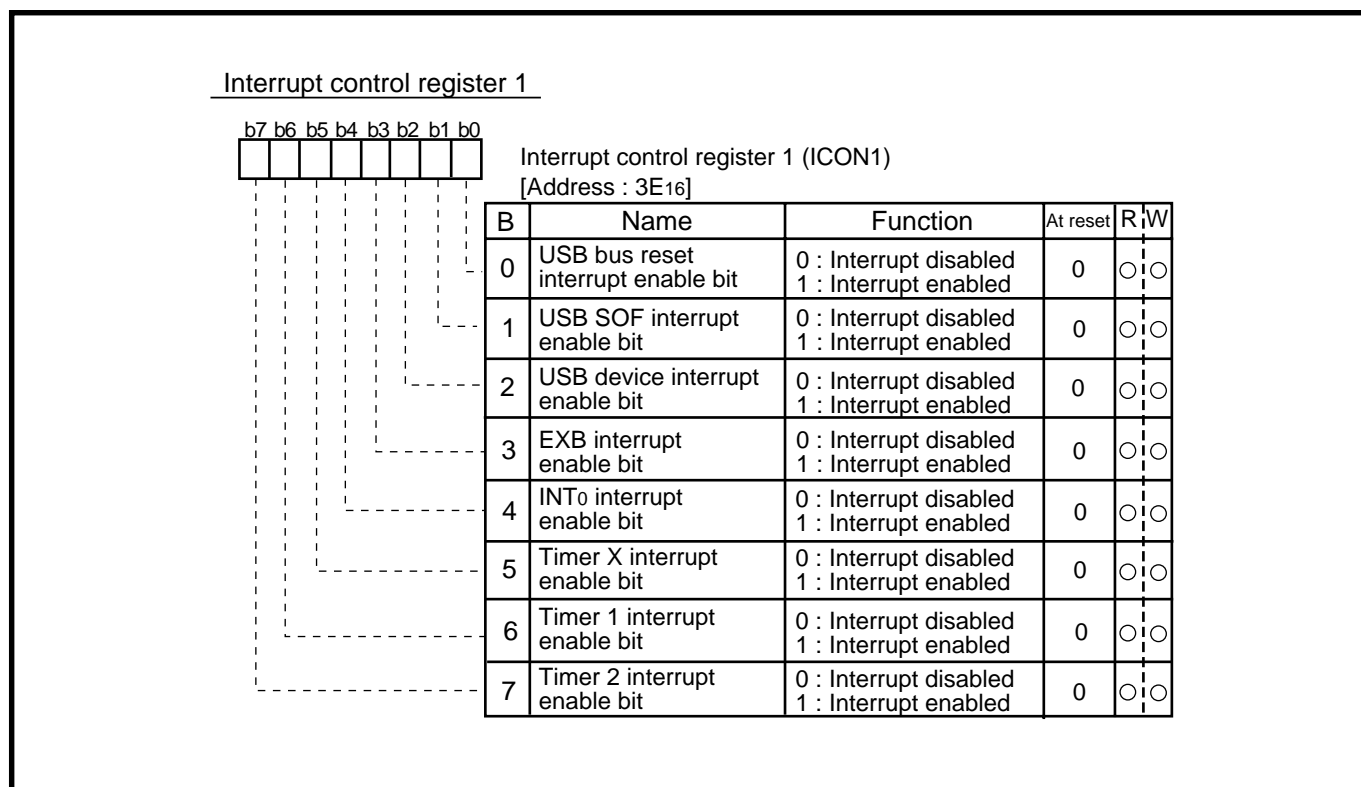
Interrupt control register 1

b7 b6 b5 b4 b3 b2 b1 b0

Interrupt control register 1 (ICON1)
[Address : $3E_{16}$]

| B | Name | Function | At reset | R | W |
|---|---|---|---|---|---|
| 0 | USB bus reset interrupt enable bit | 0 : Interrupt disabled<br>1 : Interrupt enabled | 0 | ○ | ○ |
| 1 | USB SOF interrupt enable bit | 0 : Interrupt disabled<br>1 : Interrupt enabled | 0 | ○ | ○ |
| 2 | USB device interrupt enable bit | 0 : Interrupt disabled<br>1 : Interrupt enabled | 0 | ○ | ○ |
| 3 | EXB interrupt enable bit | 0 : Interrupt disabled<br>1 : Interrupt enabled | 0 | ○ | ○ |
| 4 | $INT_0$ interrupt enable bit | 0 : Interrupt disabled<br>1 : Interrupt enabled | 0 | ○ | ○ |
| 5 | Timer X interrupt enable bit | 0 : Interrupt disabled<br>1 : Interrupt enabled | 0 | ○ | ○ |
| 6 | Timer 1 interrupt enable bit | 0 : Interrupt disabled<br>1 : Interrupt enabled | 0 | ○ | ○ |
| 7 | Timer 2 interrupt enable bit | 0 : Interrupt disabled<br>1 : Interrupt enabled | 0 | ○ | ○ |